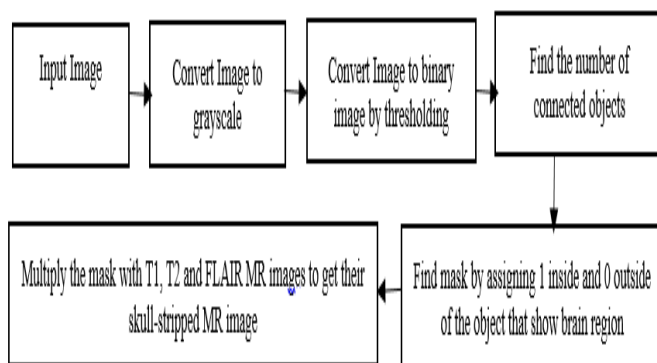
Input Image

Convert Image to grayscale

Convert Image to binary image by thresholding

Find the number of connected objects

Find mask by assigning 1 inside and 0 outside of the object that show brain region

Multiply the mask with T1, T2 and FLAIR MR images to get their skull-stripped MR image